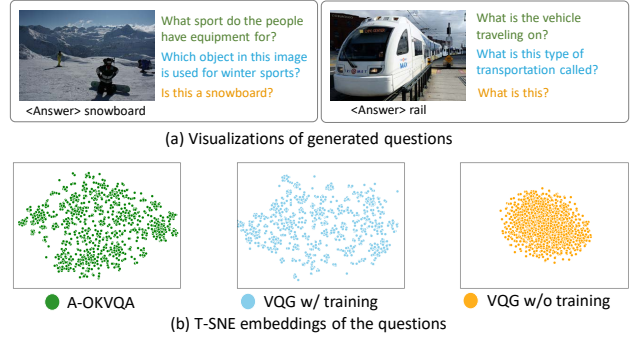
What sport do the people have equipment for?

Which object in this image is used for winter sports?

Is this a snowboard?

<Answer> snowboard

What is the vehicle traveling on?

What is this type of transportation called?

What is this?

<Answer> rail

(a) Visualizations of generated questions

A-OKVQA

VQG w/ training

VQG w/o training

(b) T-SNE embeddings of the questions